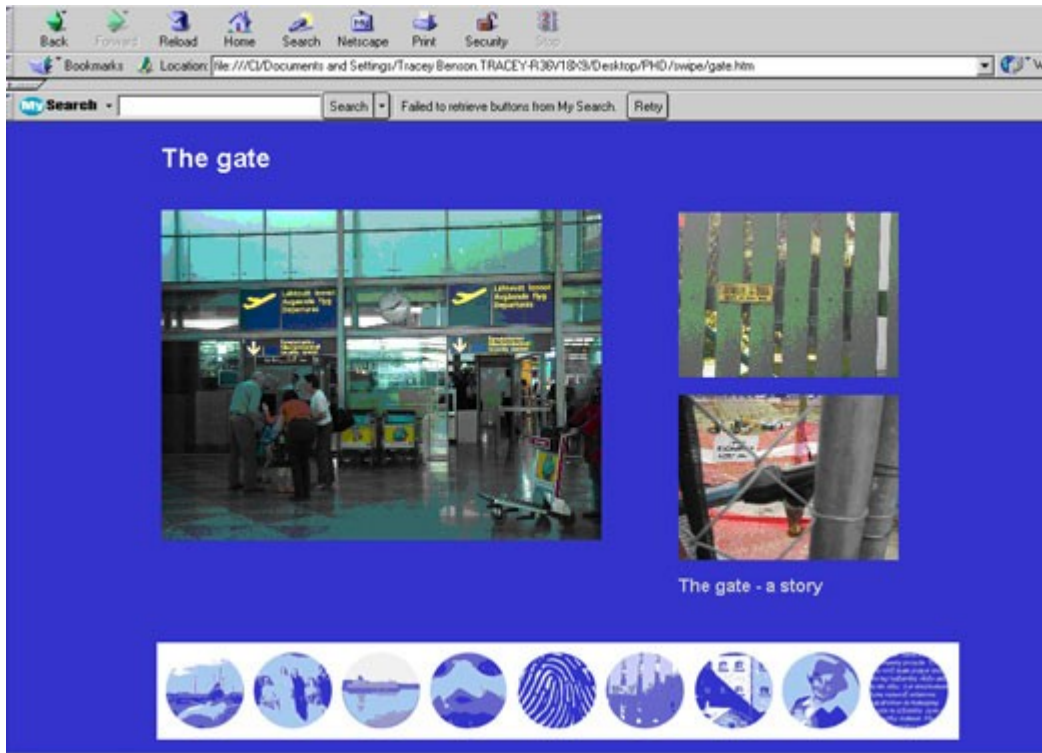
Back Forward Reload Home Search Netscape Print Security Stop

Bookmarks Location: file:///C|/Documents and Settings/Tracey Benson.TRACEY-R36V18X3/Desktop/PHD/swipe/gate.htm

My Search Search Failed to retrieve buttons from My Search. Retry

The gate

Lähtevät lennot Avgående flyg Departures

Lähtevät lennot Avgående flyg Departures

The gate - a story